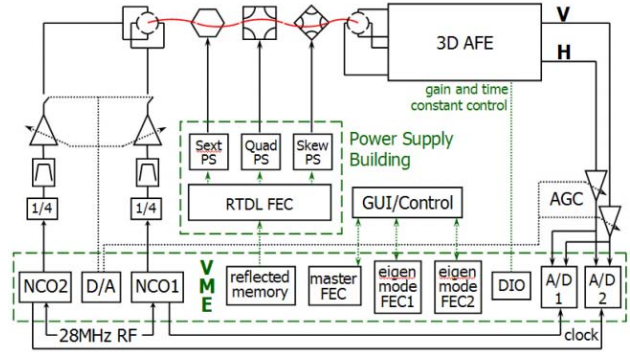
V

H

3D AFE

gain and time constant control

Sext PS

Quad PS

Skew PS

Power Supply Building

RTDL FEC

GUI/Control

AGC

1/4

1/4

VME

NCO2

D/A

NCO1

reflected memory

master FEC

eigen mode FEC1

eigen mode FEC2

DIO

A/D 1

A/D 2

28MHz RF

clock